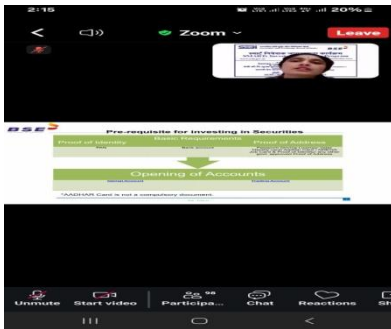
2:15

20%

Zoom

Leave

BSE

Pre-requisite for investing in Securities

Basic Requirements

Proof of Identity

Proof of Address

Opening of Accounts

*AADHAR Card is not a compulsory document.

Unmute

Start video

Participa...

Chat

Reactions

Sh